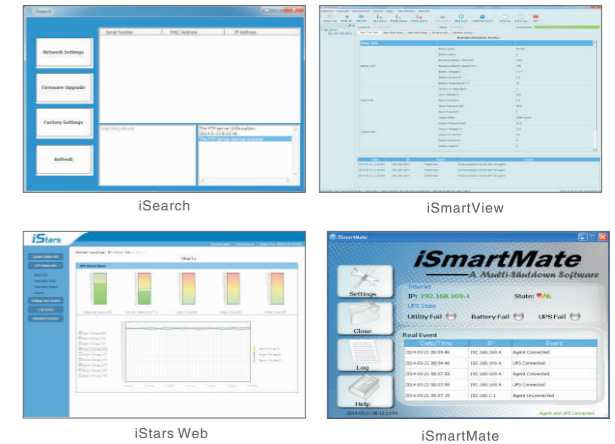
iSearch

Network Settings

Firmware Upgrade

Factory Settings

Refresh

| Serial Number | MAC Address | IP Address |
|---|---|---|

Searching device

The FTP server information:
The FTP server started success!

iSearch

iSmartView

iStars

Charts

iStars Web

iSmartMate

iSmartMate
A Multi-Shutdown Software

Settings

Internet
IP: 192.168.169.4

State:

UPS State
Utility Fail
Battery Fail
UPS Fail

Close

Real Event

| Date/Time | IP | Event |
|---|---|---|
| 2014-03-21 09:09:46 | 192.168.169.4 | Agent Connected |
| 2014-03-21 09:09:46 | 192.168.169.4 | UPS Connected |
| 2014-03-21 09:07:58 | 192.168.169.4 | Agent Connected |
| 2014-03-21 09:07:58 | 192.168.169.4 | UPS Connected |
| 2014-03-21 09:07:25 | 192.168.1.1 | Agent Unconnected |

Log

Help

Agent and UPS Connected

iSmartMate